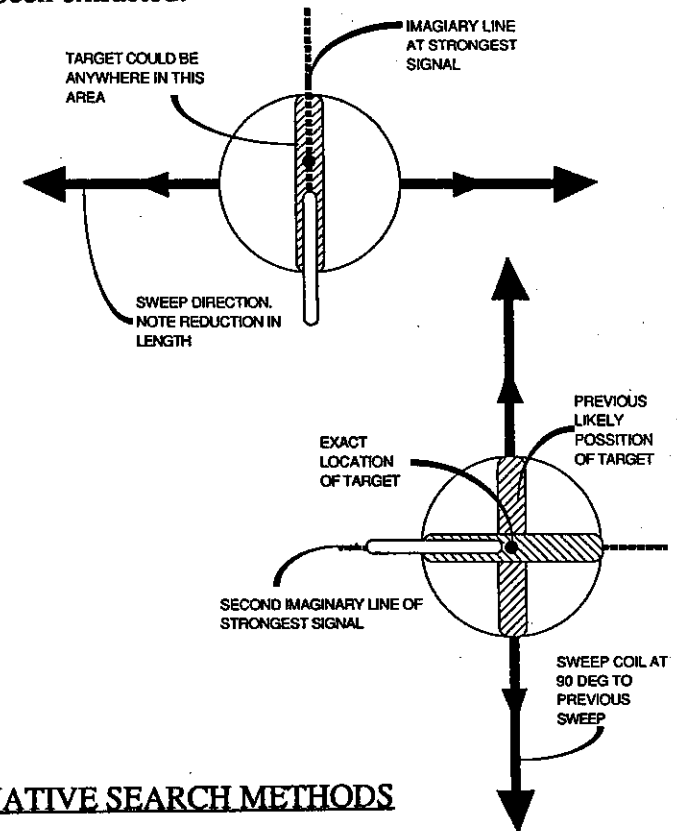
been indicated.

IMAGIARY LINE AT STRONGEST SIGNAL

TARGET COULD BE ANYWHERE IN THIS AREA

SWEEP DIRECTION. NOTE REDUCTION IN LENGTH

PREVIOUS LIKELY POSSITION OF TARGET

EXACT LOCATION OF TARGET

SECOND IMAGINARY LINE OF STRONGEST SIGNAL

SWEEP COIL AT 90 DEG TO PREVIOUS SWEEP

ATIVE SEARCH METHODS